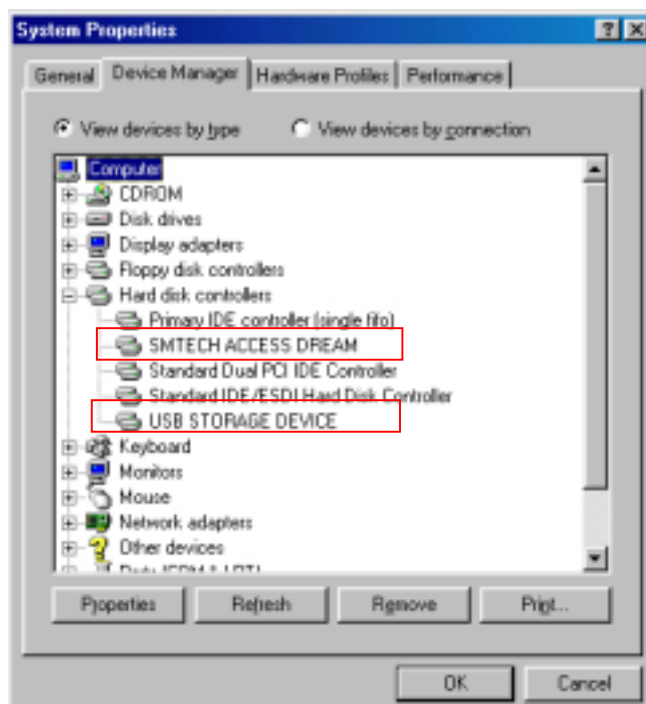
System Properties

? X

General | Device Manager | Hardware Profiles | Performance

View devices by type
View devices by connection

Computer
CDROM
Disk drives
Display adapters
Floppy disk controllers
Hard disk controllers
Primary IDE controller (single fifo)
SMTECH ACCESS DREAM
Standard Dual PCI IDE Controller
Standard IDE/ESDI Hard Disk Controller
USB STORAGE DEVICE
Keyboard
Monitors
Mouse
Network adapters
Other devices
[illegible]

Properties
Refresh
Remove
Print...

OK
Cancel